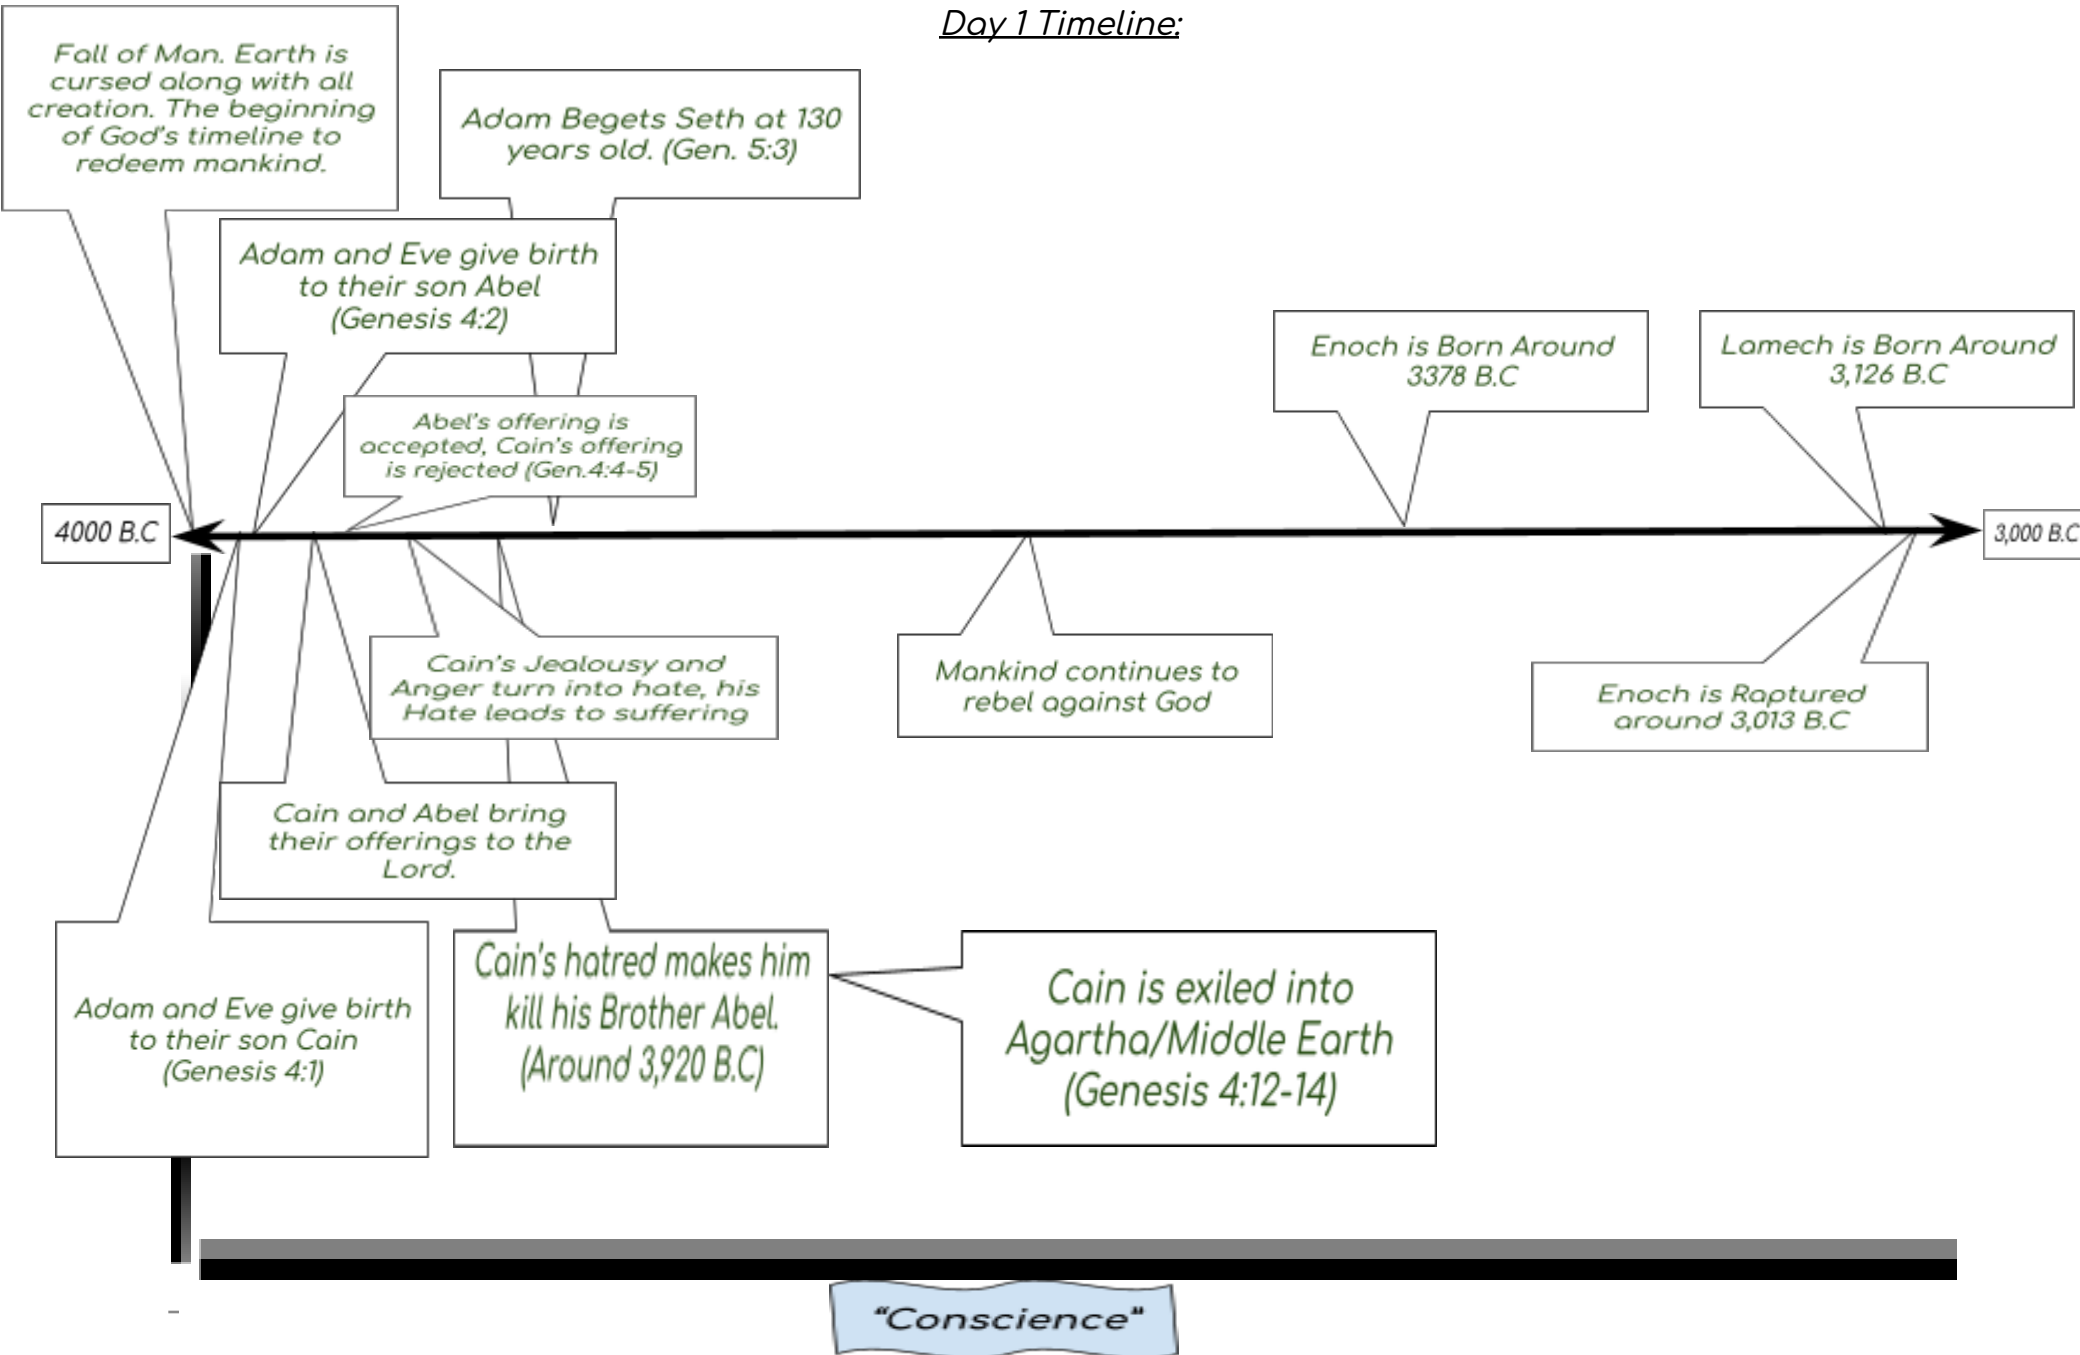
Day 1 Timeline:

Fall of Man. Earth is cursed along with all creation. The beginning of God's timeline to redeem mankind.

Adam Begets Seth at 130 years old. (Gen. 5:3)

Adam and Eve give birth to their son Abel (Genesis 4:2)

Enoch is Born Around 3378 B.C

Lamech is Born Around 3,126 B.C

Abel's offering is accepted, Cain's offering is rejected (Gen.4:4-5)

4000 B.C

3,000 B.C

Cain's Jealousy and Anger turn into hate, his Hate leads to suffering

Mankind continues to rebel against God

Enoch is Raptured around 3,013 B.C

Cain and Abel bring their offerings to the Lord.

Adam and Eve give birth to their son Cain (Genesis 4:1)

Cain's hatred makes him kill his Brother Abel. (Around 3,920 B.C)

Cain is exiled into Agartha/Middle Earth (Genesis 4:12-14)

"Conscience"